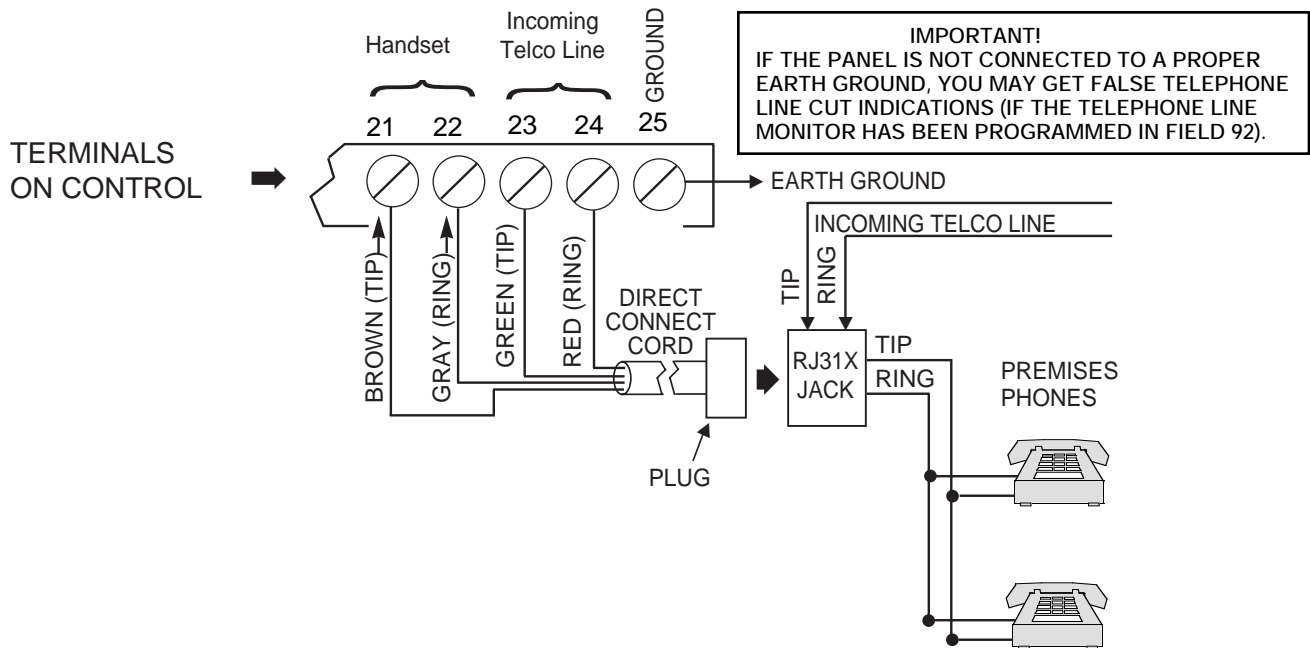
Handset

Incoming Telco Line

GROUND

21 22 23 24 25

IMPORTANT!
IF THE PANEL IS NOT CONNECTED TO A PROPER EARTH GROUND, YOU MAY GET FALSE TELEPHONE LINE CUT INDICATIONS (IF THE TELEPHONE LINE MONITOR HAS BEEN PROGRAMMED IN FIELD 92).

TERMINALS ON CONTROL

EARTH GROUND

INCOMING TELCO LINE

TIP

RING

BROWN (TIP)

GRAY (RING)

GREEN (TIP)

RED (RING)

DIRECT CONNECT CORD

RJ31X JACK

TIP

RING

PREMISES PHONES

PLUG